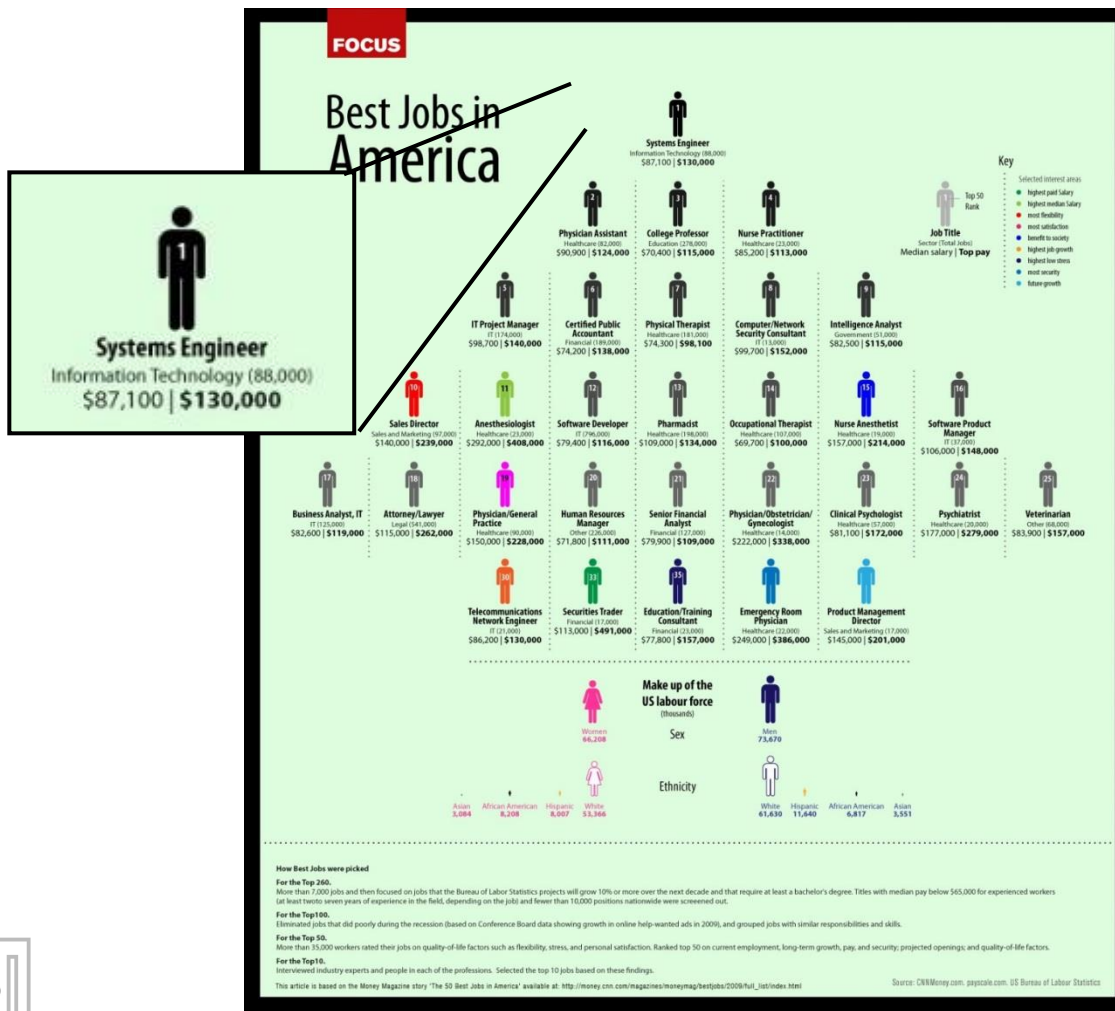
FOCUS

Best Jobs in America

Systems Engineer
Information Technology (88,000)
$87,100 | $130,000

Key
Selected interest areas
highest paid Salary
highest median Salary
most flexibility
most satisfaction
benefit to society
highest job growth
highest low stress
most security
future growth

Top 50 Rank
Job Title
Sector (Total Jobs)
Median salary | Top pay

1 Systems Engineer
Information Technology (88,000)
$87,100 | $130,000

2 Physician Assistant
Healthcare (82,000)
$90,900 | $124,000

3 College Professor
Education (278,000)
$70,400 | $115,000

4 Nurse Practitioner
Healthcare (23,000)
$85,200 | $113,000

5 IT Project Manager
IT (174,000)
$98,700 | $140,000

6 Certified Public Accountant
Financial (189,000)
$74,200 | $138,000

7 Physical Therapist
Healthcare (181,000)
$74,300 | $98,100

8 Computer/Network Security Consultant
IT (13,000)
$99,700 | $152,000

9 Intelligence Analyst
Government (51,000)
$82,500 | $115,000

10 Sales Director
Sales and Marketing (97,000)
$140,000 | $239,000

11 Anesthesiologist
Healthcare (23,000)
$292,000 | $408,000

12 Software Developer
IT (796,000)
$79,400 | $116,000

13 Pharmacist
Healthcare (198,000)
$109,000 | $134,000

14 Occupational Therapist
Healthcare (107,000)
$69,700 | $100,000

15 Nurse Anesthetist
Healthcare (19,000)
$157,000 | $214,000

16 Software Product Manager
IT (37,000)
$106,000 | $148,000

17 Business Analyst, IT
IT (125,000)
$82,600 | $119,000

18 Attorney/Lawyer
Legal (541,000)
$115,000 | $262,000

19 Physician/General Practice
Healthcare (90,000)
$150,000 | $228,000

20 Human Resources Manager
Other (226,000)
$71,800 | $111,000

21 Senior Financial Analyst
Financial (127,000)
$79,900 | $109,000

22 Physician/Obstetrician/Gynecologist
Healthcare (14,000)
$222,000 | $338,000

23 Clinical Psychologist
Healthcare (57,000)
$81,100 | $172,000

24 Psychiatrist
Healthcare (20,000)
$177,000 | $279,000

25 Veterinarian
Other (68,000)
$83,900 | $157,000

30 Telecommunications Network Engineer
IT (21,000)
$86,200 | $130,000

33 Securities Trader
Financial (17,000)
$113,000 | $491,000

35 Education/Training Consultant
Financial (23,000)
$77,800 | $157,000

Emergency Room Physician
Healthcare (22,000)
$249,000 | $386,000

Product Management Director
Sales and Marketing (17,000)
$145,000 | $201,000

Make up of the US labour force
(thousands)

Women
66,208
Sex
Men
73,670

Ethnicity

Asian 3,084
African American 8,208
Hispanic 8,007
White 53,366

White 61,630
Hispanic 11,640
African American 6,817
Asian 3,551

How Best Jobs were picked
For the Top 260.
More than 7,000 jobs and then focused on jobs that the Bureau of Labor Statistics projects will grow 10% or more over the next decade and that require at least a bachelor's degree. Titles with median pay below $65,000 for experienced workers (at least twoto seven years of experience in the field, depending on the job) and fewer than 10,000 positions nationwide were screened out.
For the Top100.
Eliminated jobs that did poorly during the recession (based on Conference Board data showing growth in online help-wanted ads in 2009), and grouped jobs with similar responsibilities and skills.
For the Top 50.
More than 35,000 workers rated their jobs on quality-of-life factors such as flexibility, stress, and personal satisfaction. Ranked top 50 on current employment, long-term growth, pay, and security; projected openings; and quality-of-life factors.
For the Top10.
Interviewed industry experts and people in each of the professions. Selected the top 10 jobs based on these findings.
This article is based on the Money Magazine story 'The 50 Best Jobs in America' available at: http://money.cnn.com/magazines/moneymag/bestjobs/2009/full_list/index.html
Source: CNNMoney.com. payscale.com. US Bureau of Labour Statistics